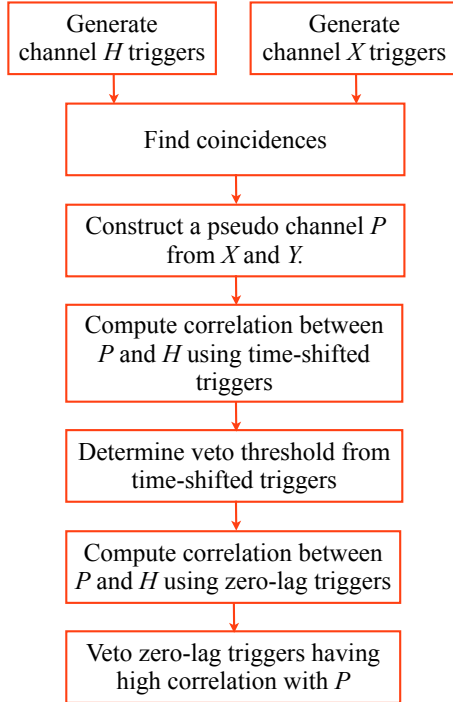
Generate channel $H$ triggers

Generate channel $X$ triggers

Find coincidences

Construct a pseudo channel $P$ from $X$ and $Y$.

Compute correlation between $P$ and $H$ using time-shifted triggers

Determine veto threshold from time-shifted triggers

Compute correlation between $P$ and $H$ using zero-lag triggers

Veto zero-lag triggers having high correlation with $P$